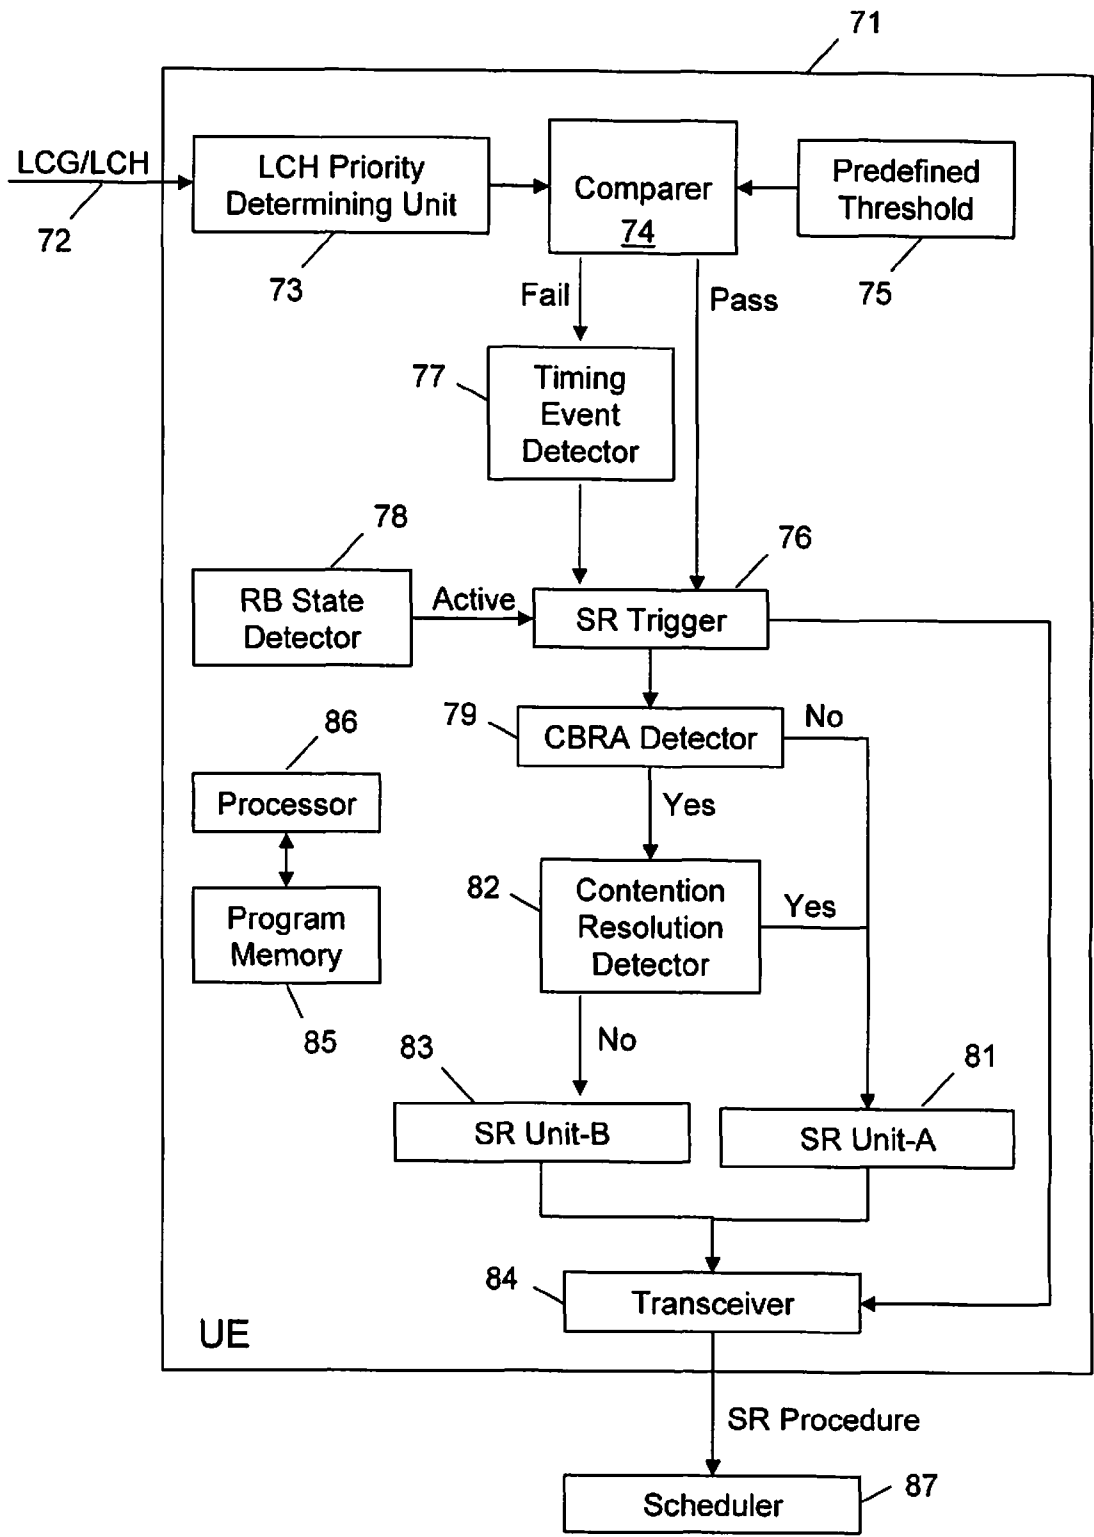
71

LCG/LCH

72

LCH Priority Determining Unit

73

Comparer
74

Predefined Threshold

75

Fail

Pass

77

Timing Event Detector

78

RB State Detector

Active

SR Trigger

76

79

CBRA Detector

No

86

Processor

Yes

Program Memory

85

82

Contention Resolution Detector

Yes

No

83

SR Unit-B

81

SR Unit-A

84

Transceiver

UE

SR Procedure

Scheduler

87